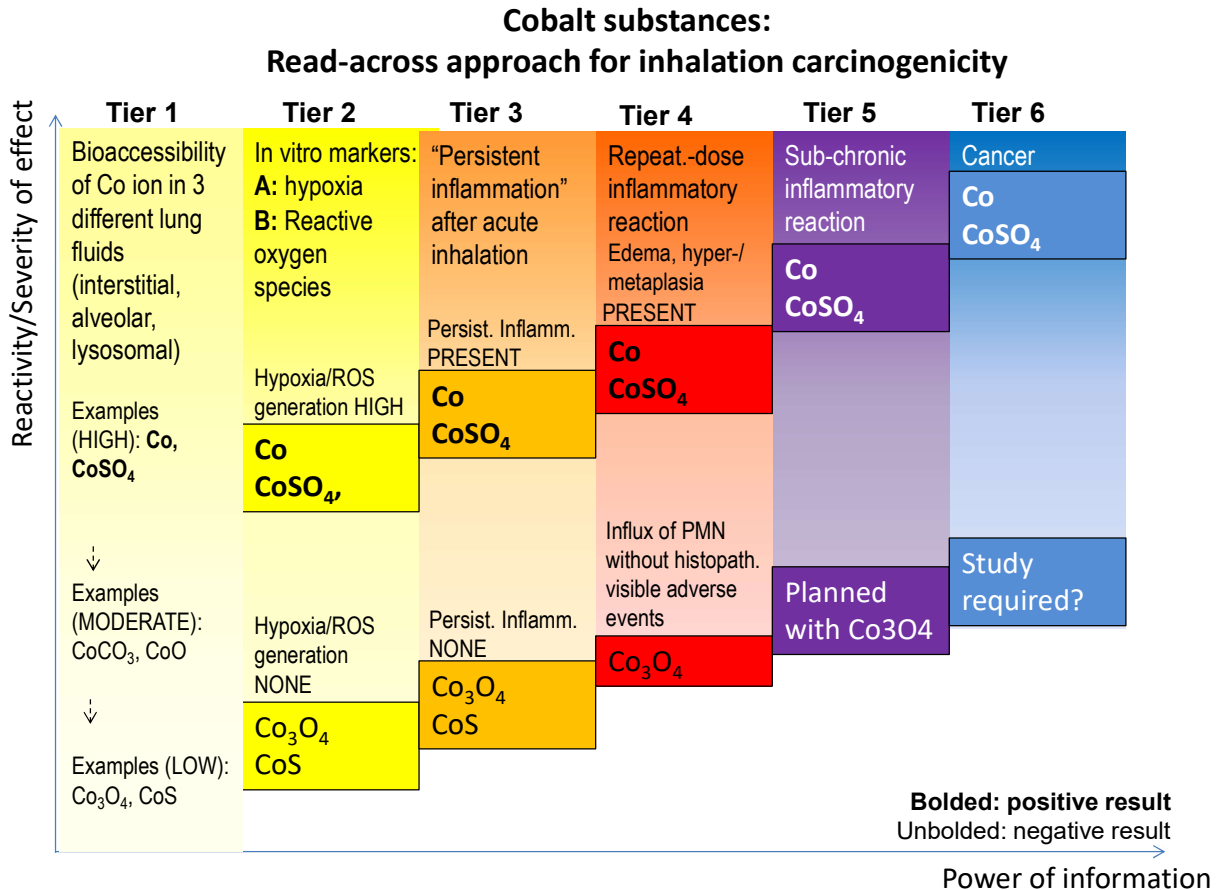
Cobalt substances:
Read-across approach for inhalation carcinogenicity

Reactivity/Severity of effect

Tier 1

Bioaccessibility of Co ion in 3 different lung fluids (interstitial, alveolar, lysosomal)

Examples (HIGH): **Co, $CoSO_4$**

Examples (MODERATE): $CoCO_3$, CoO

Examples (LOW): $Co_3O_4$, CoS

Tier 2

In vitro markers:
**A:** hypoxia
**B:** Reactive oxygen species

Hypoxia/ROS generation HIGH

**Co**
**$CoSO_4$,**

Hypoxia/ROS generation NONE

$Co_3O_4$
CoS

Tier 3

"Persistent inflammation" after acute inhalation

Persist. Inflamm. PRESENT

**Co**
**$CoSO_4$**

Persist. Inflamm. NONE

$Co_3O_4$
CoS

Tier 4

Repeat.-dose inflammatory reaction
Edema, hyper-/ metaplasia
PRESENT

**Co**
**$CoSO_4$**

Influx of PMN without histopath. visible adverse events

$Co_3O_4$

Tier 5

Sub-chronic inflammatory reaction

**Co**
**$CoSO_4$**

Planned with Co3O4

Tier 6

Cancer

**Co**
**$CoSO_4$**

Study required?

**Bolded: positive result**
Unbolded: negative result

Power of information